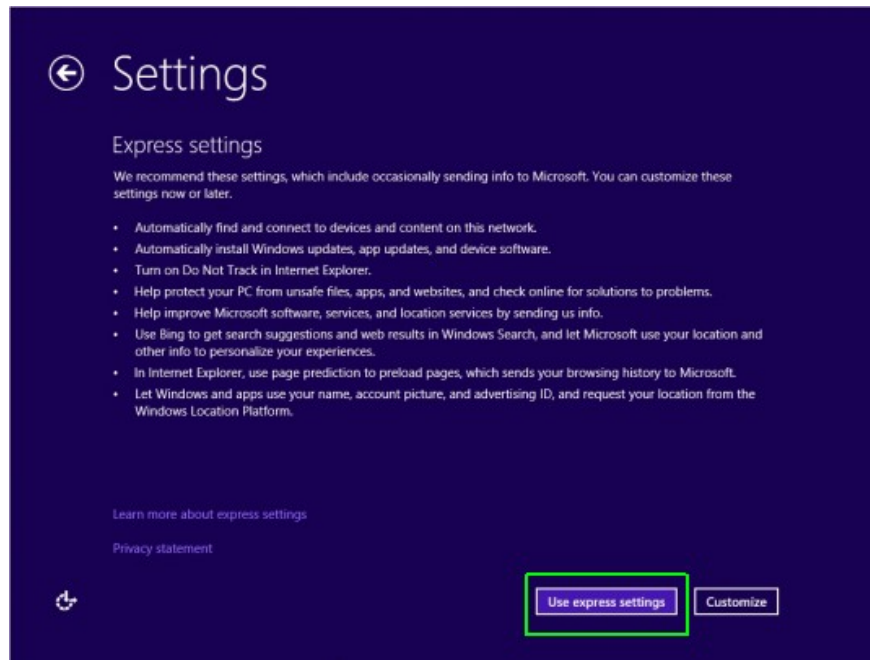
Settings

Express settings

We recommend these settings, which include occasionally sending info to Microsoft. You can customize these settings now or later.

- Automatically find and connect to devices and content on this network.
- Automatically install Windows updates, app updates, and device software.
- Turn on Do Not Track in Internet Explorer.
- Help protect your PC from unsafe files, apps, and websites, and check online for solutions to problems.
- Help improve Microsoft software, services, and location services by sending us info.
- Use Bing to get search suggestions and web results in Windows Search, and let Microsoft use your location and other info to personalize your experiences.
- In Internet Explorer, use page prediction to preload pages, which sends your browsing history to Microsoft.
- Let Windows and apps use your name, account picture, and advertising ID, and request your location from the Windows Location Platform.

Learn more about express settings

Privacy statement

Use express settings

Customize